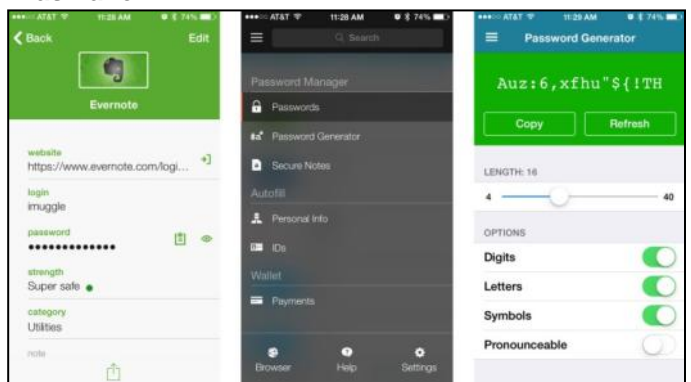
AT&T 11:28 AM 74%
Back
Edit
Evernote
website
https://www.evernote.com/logi...
login
imuggle
password
•••••••••••••
strength
Super safe
category
Utilities
note

AT&T 11:28 AM 74%
Search
Password Manager
Passwords
Password Generator
Secure Notes
Autofill
Personal Info
IDs
Wallet
Payments
Browser
Help
Settings

AT&T 11:29 AM 74%
Password Generator
Auz:6,xfhu"${!TH
Copy
Refresh
LENGTH: 16
4
40
OPTIONS
Digits
Letters
Symbols
Pronounceable